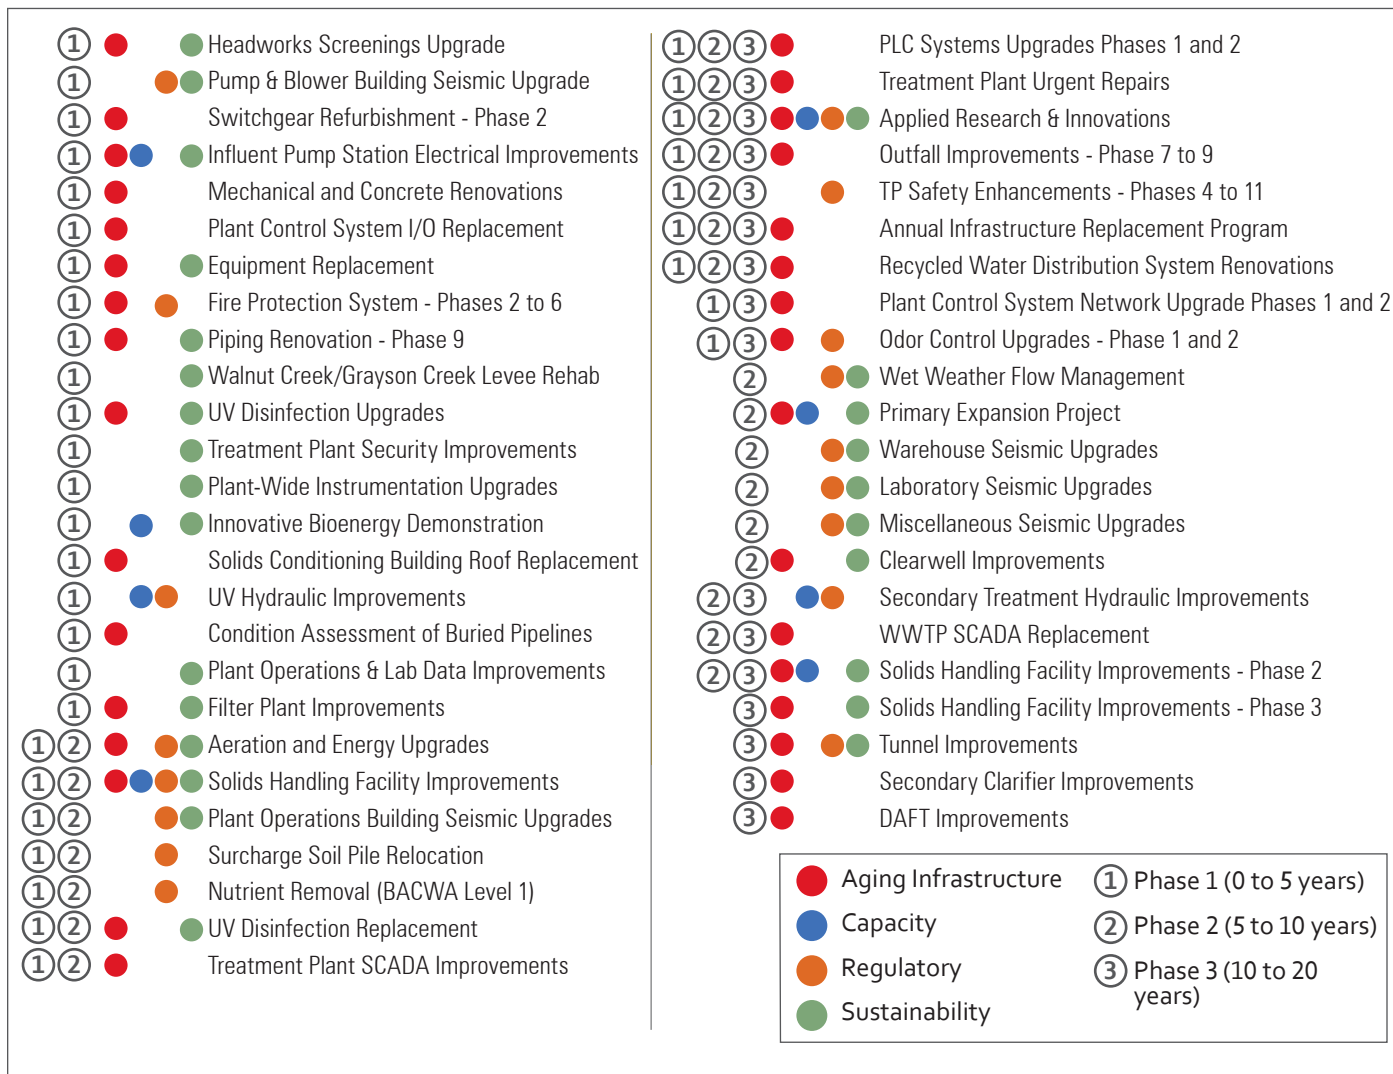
① Headworks Screenings Upgrade
① Pump & Blower Building Seismic Upgrade
① Switchgear Refurbishment - Phase 2
① Influent Pump Station Electrical Improvements
① Mechanical and Concrete Renovations
① Plant Control System I/O Replacement
① Equipment Replacement
① Fire Protection System - Phases 2 to 6
① Piping Renovation - Phase 9
① Walnut Creek/Grayson Creek Levee Rehab
① UV Disinfection Upgrades
① Treatment Plant Security Improvements
① Plant-Wide Instrumentation Upgrades
① Innovative Bioenergy Demonstration
① Solids Conditioning Building Roof Replacement
① UV Hydraulic Improvements
① Condition Assessment of Buried Pipelines
① Plant Operations & Lab Data Improvements
① Filter Plant Improvements
①② Aeration and Energy Upgrades
①② Solids Handling Facility Improvements
①② Plant Operations Building Seismic Upgrades
①② Surcharge Soil Pile Relocation
①② Nutrient Removal (BACWA Level 1)
①② UV Disinfection Replacement
①② Treatment Plant SCADA Improvements

①②③ PLC Systems Upgrades Phases 1 and 2
①②③ Treatment Plant Urgent Repairs
①②③ Applied Research & Innovations
①②③ Outfall Improvements - Phase 7 to 9
①②③ TP Safety Enhancements - Phases 4 to 11
①②③ Annual Infrastructure Replacement Program
①②③ Recycled Water Distribution System Renovations
①③ Plant Control System Network Upgrade Phases 1 and 2
①③ Odor Control Upgrades - Phase 1 and 2
② Wet Weather Flow Management
② Primary Expansion Project
② Warehouse Seismic Upgrades
② Laboratory Seismic Upgrades
② Miscellaneous Seismic Upgrades
② Clearwell Improvements
②③ Secondary Treatment Hydraulic Improvements
②③ WWTP SCADA Replacement
②③ Solids Handling Facility Improvements - Phase 2
③ Solids Handling Facility Improvements - Phase 3
③ Tunnel Improvements
③ Secondary Clarifier Improvements
③ DAFT Improvements

Aging Infrastructure
Capacity
Regulatory
Sustainability
① Phase 1 (0 to 5 years)
② Phase 2 (5 to 10 years)
③ Phase 3 (10 to 20 years)